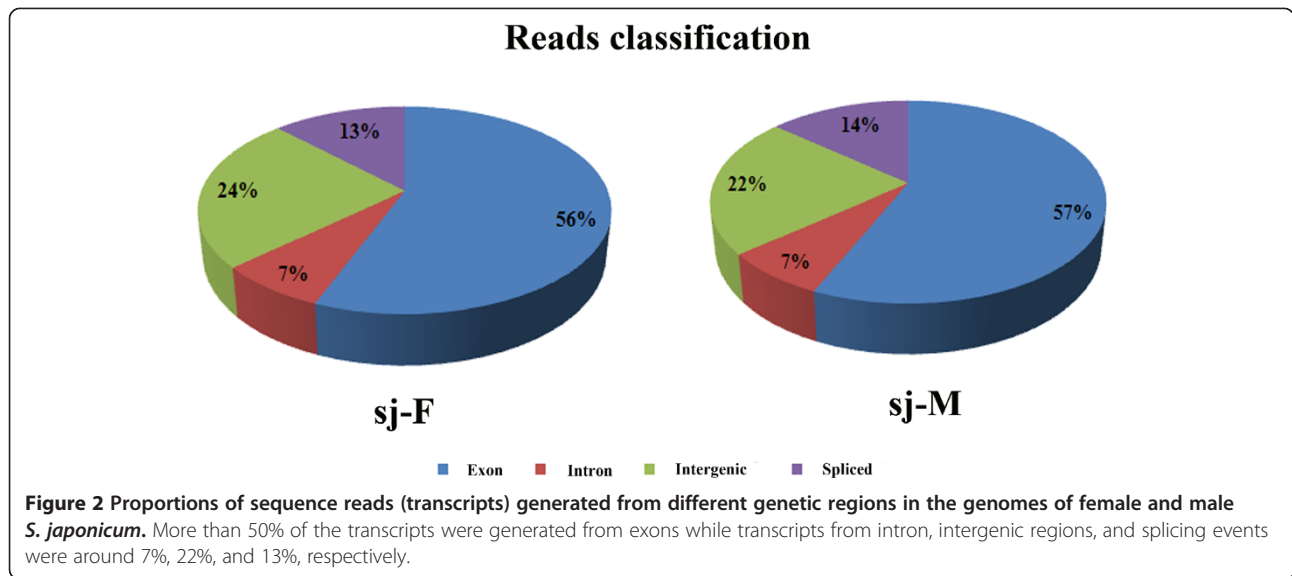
Reads classification

13%

24%

56%

7%

sj-F

14%

22%

57%

7%

sj-M

Exon Intron Intergenic Spliced

**Figure 2 Proportions of sequence reads (transcripts) generated from different genetic regions in the genomes of female and male *S. japonicum*.** More than 50% of the transcripts were generated from exons while transcripts from intron, intergenic regions, and splicing events were around 7%, 22%, and 13%, respectively.